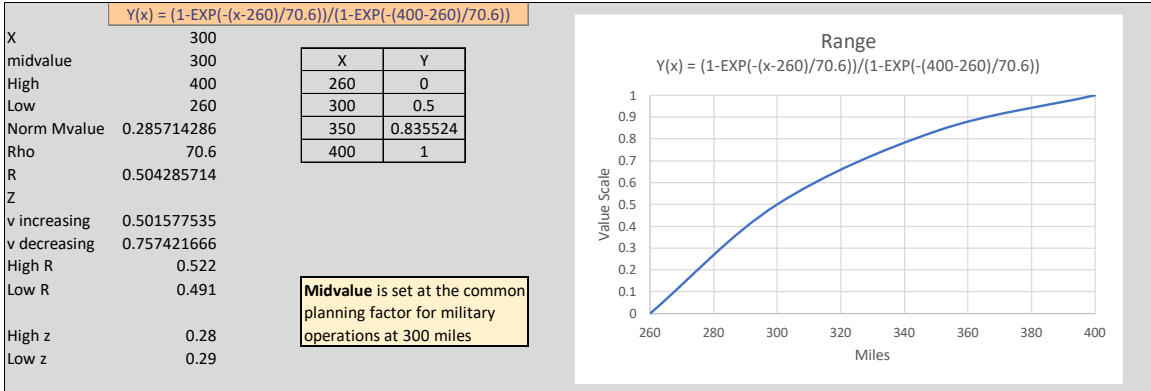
Y(x) = (1-EXP(-(x-260)/70.6))/(1-EXP(-(400-260)/70.6))

| | |
|---|---|
| X | 300 |
| midvalue | 300 |
| High | 400 |
| Low | 260 |
| Norm Mvalue | 0.285714286 |
| Rho | 70.6 |
| R | 0.504285714 |
| Z | |
| v increasing | 0.501577535 |
| v decreasing | 0.757421666 |
| High R | 0.522 |
| Low R | 0.491 |
| High z | 0.28 |
| Low z | 0.29 |

| X | Y |
|---|---|
| 260 | 0 |
| 300 | 0.5 |
| 350 | 0.835524 |
| 400 | 1 |

**Midvalue** is set at the common planning factor for military operations at 300 miles

Range
Y(x) = (1-EXP(-(x-260)/70.6))/(1-EXP(-(400-260)/70.6))

Value Scale
1
0.9
0.8
0.7
0.6
0.5
0.4
0.3
0.2
0.1
0
260 280 300 320 340 360 380 400
Miles